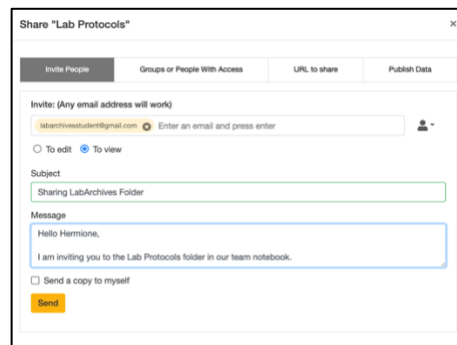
Share "Lab Protocols"

×

Invite People | Groups or People With Access | URL to share | Publish Data

Invite: (Any email address will work)

labarchivesstudent@gmail.com Enter an email and press enter

To edit To view

Subject

Sharing LabArchives Folder

Message

Hello Hermione,

I am inviting you to the Lab Protocols folder in our team notebook.

Send a copy to myself

Send